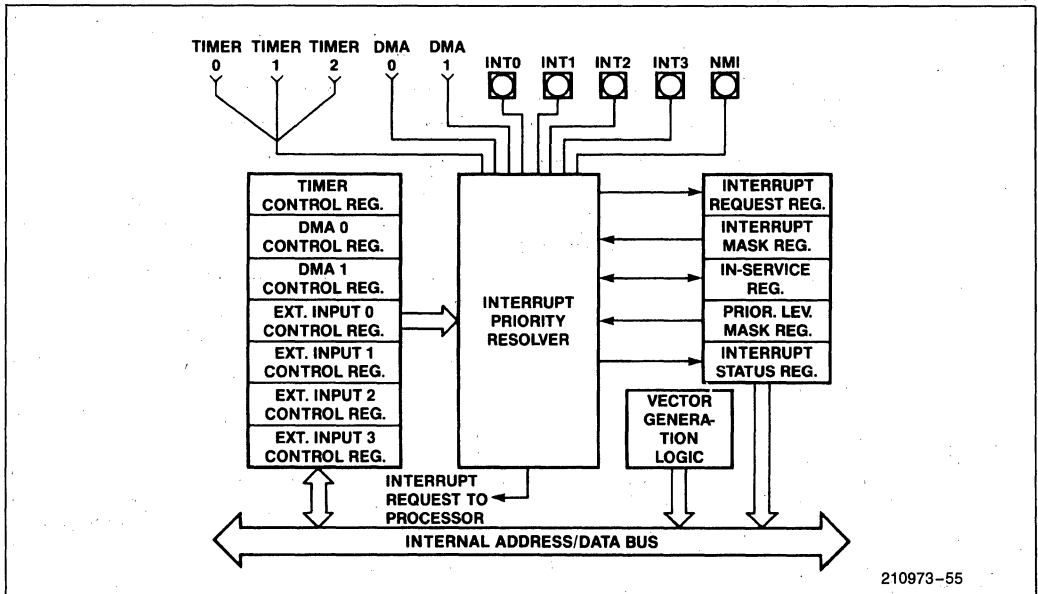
TIMER 0 TIMER 1 TIMER 2 DMA 0 DMA 1 INT0 INT1 INT2 INT3 NMI

TIMER CONTROL REG.
DMA 0 CONTROL REG.
DMA 1 CONTROL REG.
EXT. INPUT 0 CONTROL REG.
EXT. INPUT 1 CONTROL REG.
EXT. INPUT 2 CONTROL REG.
EXT. INPUT 3 CONTROL REG.

INTERRUPT PRIORITY RESOLVER

INTERRUPT REQUEST REG.
INTERRUPT MASK REG.
IN-SERVICE REG.
PRIOR. LEV. MASK REG.
INTERRUPT STATUS REG.

VECTOR GENERATION LOGIC

INTERRUPT REQUEST TO PROCESSOR

INTERNAL ADDRESS/DATA BUS

210973-55